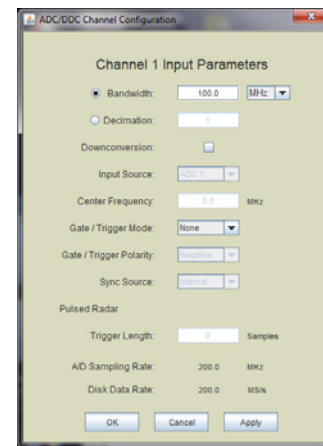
ADC/DDC Channel Configuration

Channel 1 Input Parameters

Bandwidth: 100.0 MHz

Decimation: 1

Downconversion:

Input Source: ADC 1

Center Frequency: 0.0 MHz

Gate / Trigger Mode: None

Gate / Trigger Polarity: Negative

Sync Source: Internal

Pulsed Radar

Trigger Length: 0 Samples

A/D Sampling Rate: 200.0 MHz

Disk Data Rate: 200.0 MS/s

OK Cancel Apply